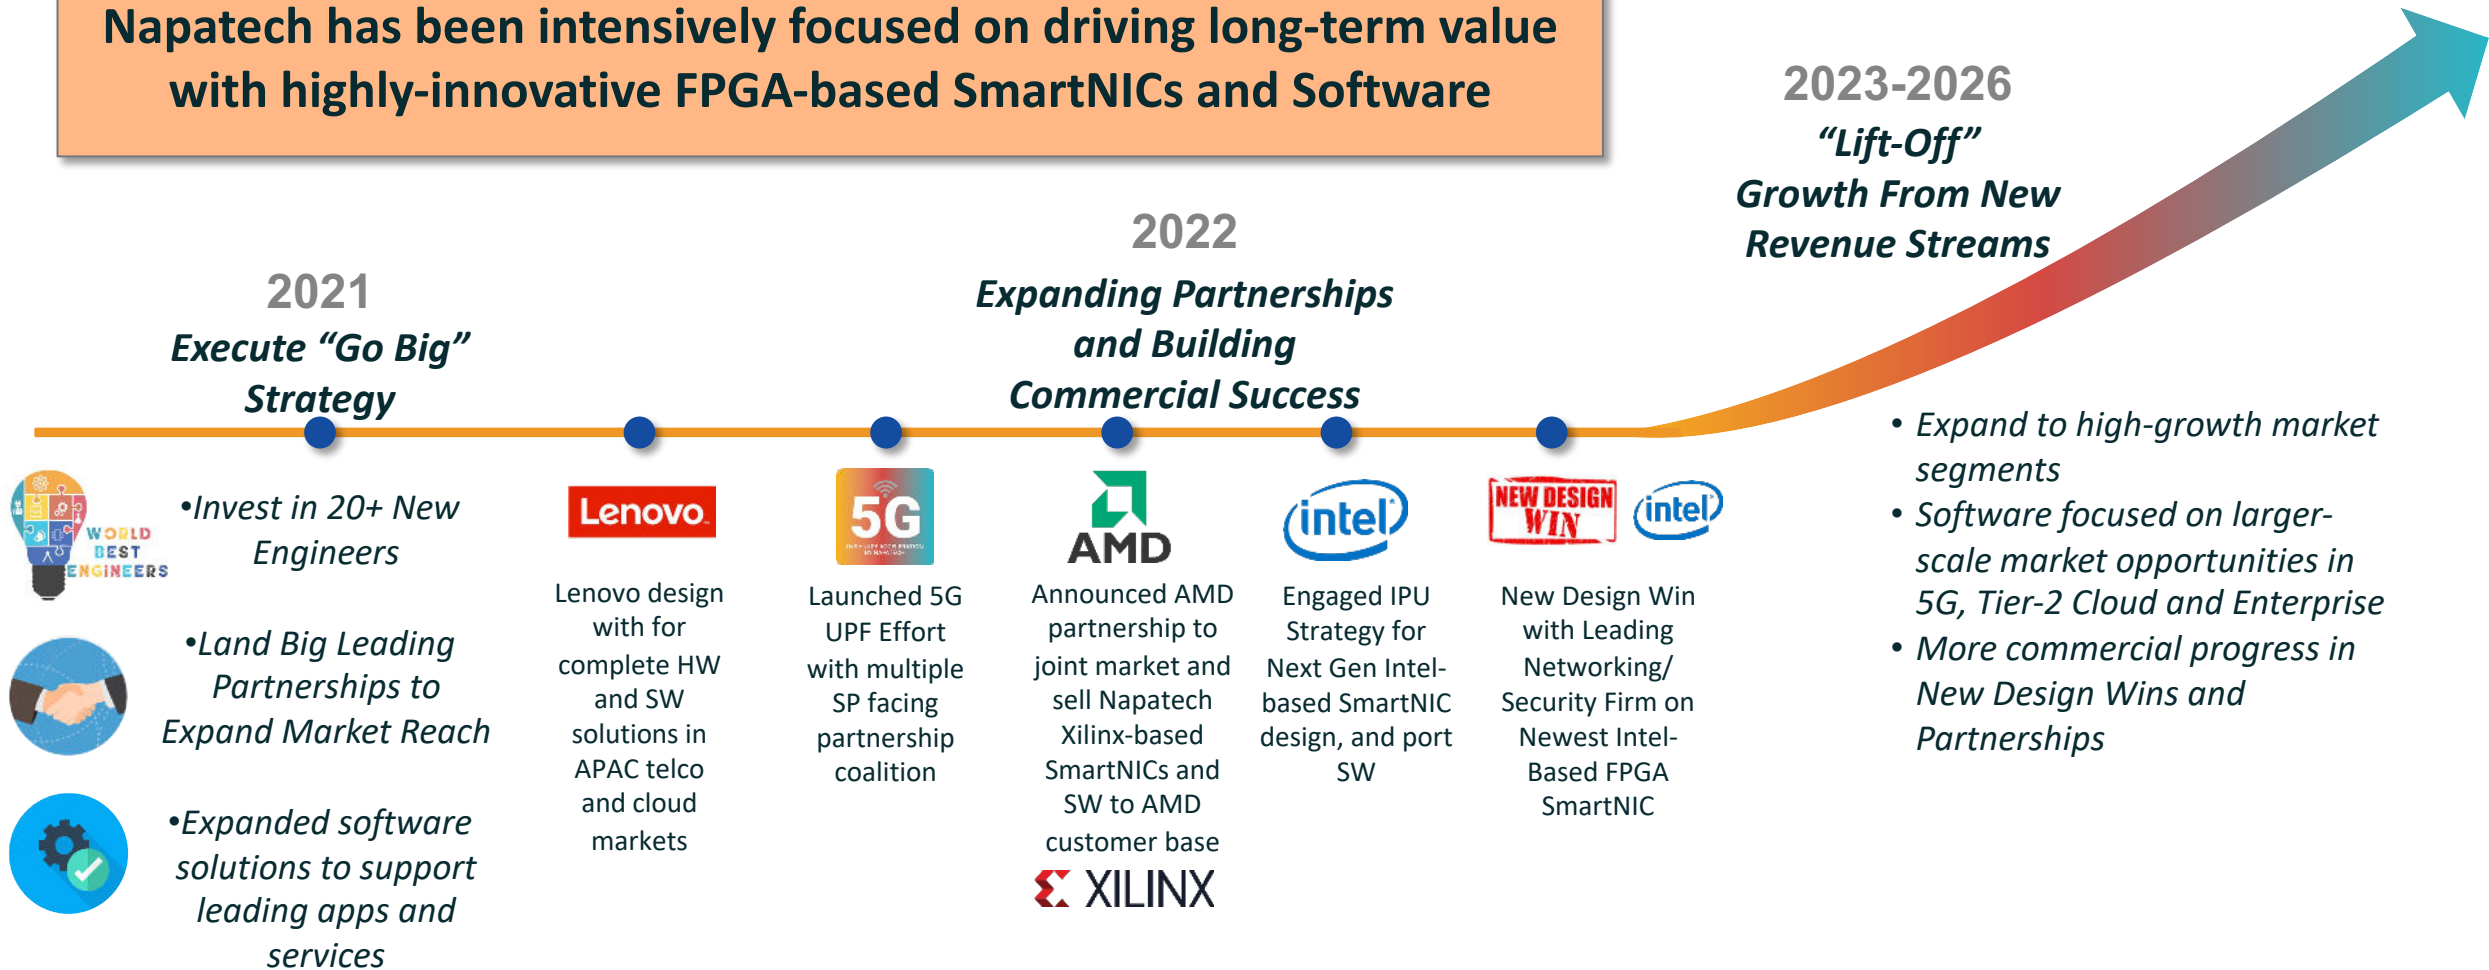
Napatech has been intensively focused on driving long-term value with highly-innovative FPGA-based SmartNICs and Software

2023-2026
"Lift-Off"
Growth From New Revenue Streams

2022
Expanding Partnerships and Building Commercial Success

2021
Execute "Go Big" Strategy

WORLD BEST ENGINEERS

•Invest in 20+ New Engineers

•Land Big Leading Partnerships to Expand Market Reach

•Expanded software solutions to support leading apps and services

Lenovo

Lenovo design with for complete HW and SW solutions in APAC telco and cloud markets

5G

Launched 5G UPF Effort with multiple SP facing partnership coalition

AMD

Announced AMD partnership to joint market and sell Napatech Xilinx-based SmartNICs and SW to AMD customer base

XILINX

intel

Engaged IPU Strategy for Next Gen Intel-based SmartNIC design, and port SW

NEW DESIGN WIN

intel

New Design Win with Leading Networking/ Security Firm on Newest Intel-Based FPGA SmartNIC

• Expand to high-growth market segments
• Software focused on larger-scale market opportunities in 5G, Tier-2 Cloud and Enterprise
• More commercial progress in New Design Wins and Partnerships